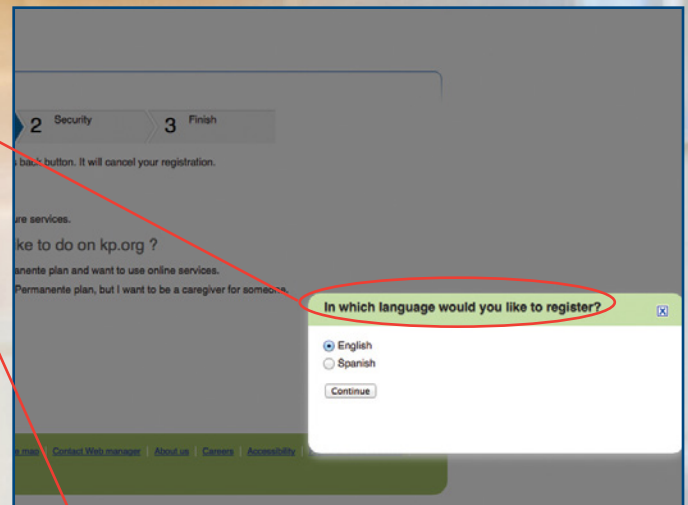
2 Security 3 Finish

s back button. It will cancel your registration.

ure services.

ke to do on kp.org ?

anente plan and want to use online services.

Permanente plan, but I want to be a caregiver for someone.

In which language would you like to register?

X

English

Spanish

Continue

e map | Contact Web manager | About us | Careers | Accessibility